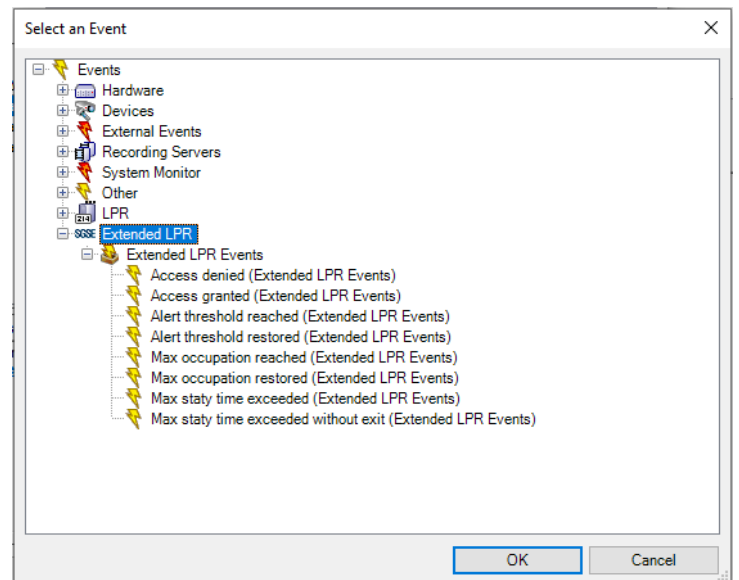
Select an Event

Events
Hardware
Devices
External Events
Recording Servers
System Monitor
Other
LPR
SGSE Extended LPR
Extended LPR Events
Access denied (Extended LPR Events)
Access granted (Extended LPR Events)
Alert threshold reached (Extended LPR Events)
Alert threshold restored (Extended LPR Events)
Max occupation reached (Extended LPR Events)
Max occupation restored (Extended LPR Events)
Max staty time exceeded (Extended LPR Events)
Max staty time exceeded without exit (Extended LPR Events)

OK
Cancel